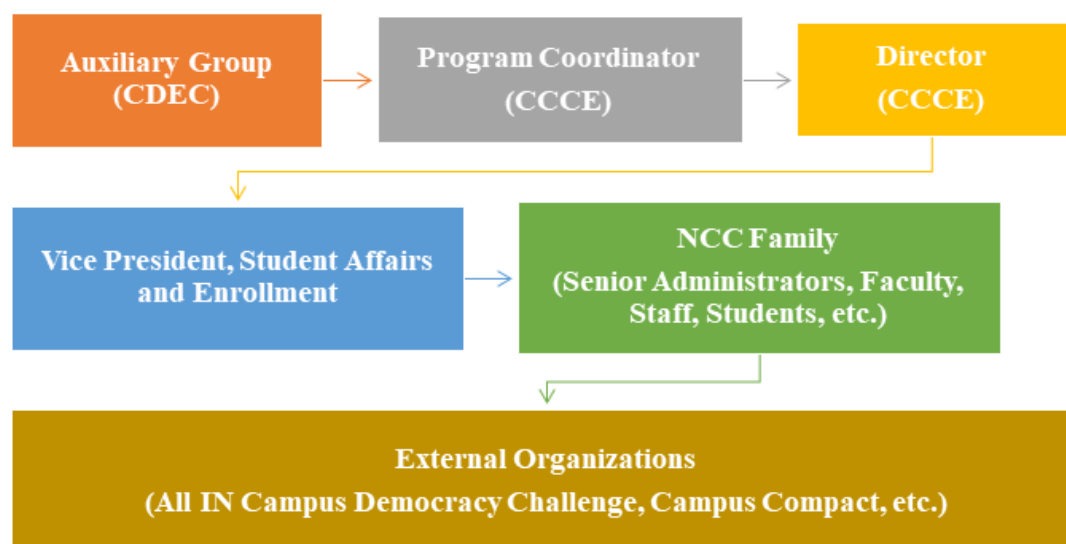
Auxiliary Group
(CDEC)

Program Coordinator
(CCCE)

Director
(CCCE)

Vice President, Student Affairs and Enrollment

NCC Family
(Senior Administrators, Faculty, Staff, Students, etc.)

External Organizations
(All IN Campus Democracy Challenge, Campus Compact, etc.)